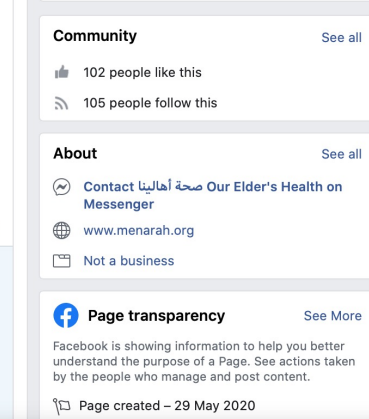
Community
See all
102 people like this
105 people follow this

About
See all
Contact صحة أهالينا Our Elder's Health on Messenger
www.menarah.org
Not a business

Page transparency
See More
Facebook is showing information to help you better understand the purpose of a Page. See actions taken by the people who manage and post content.
Page created – 29 May 2020